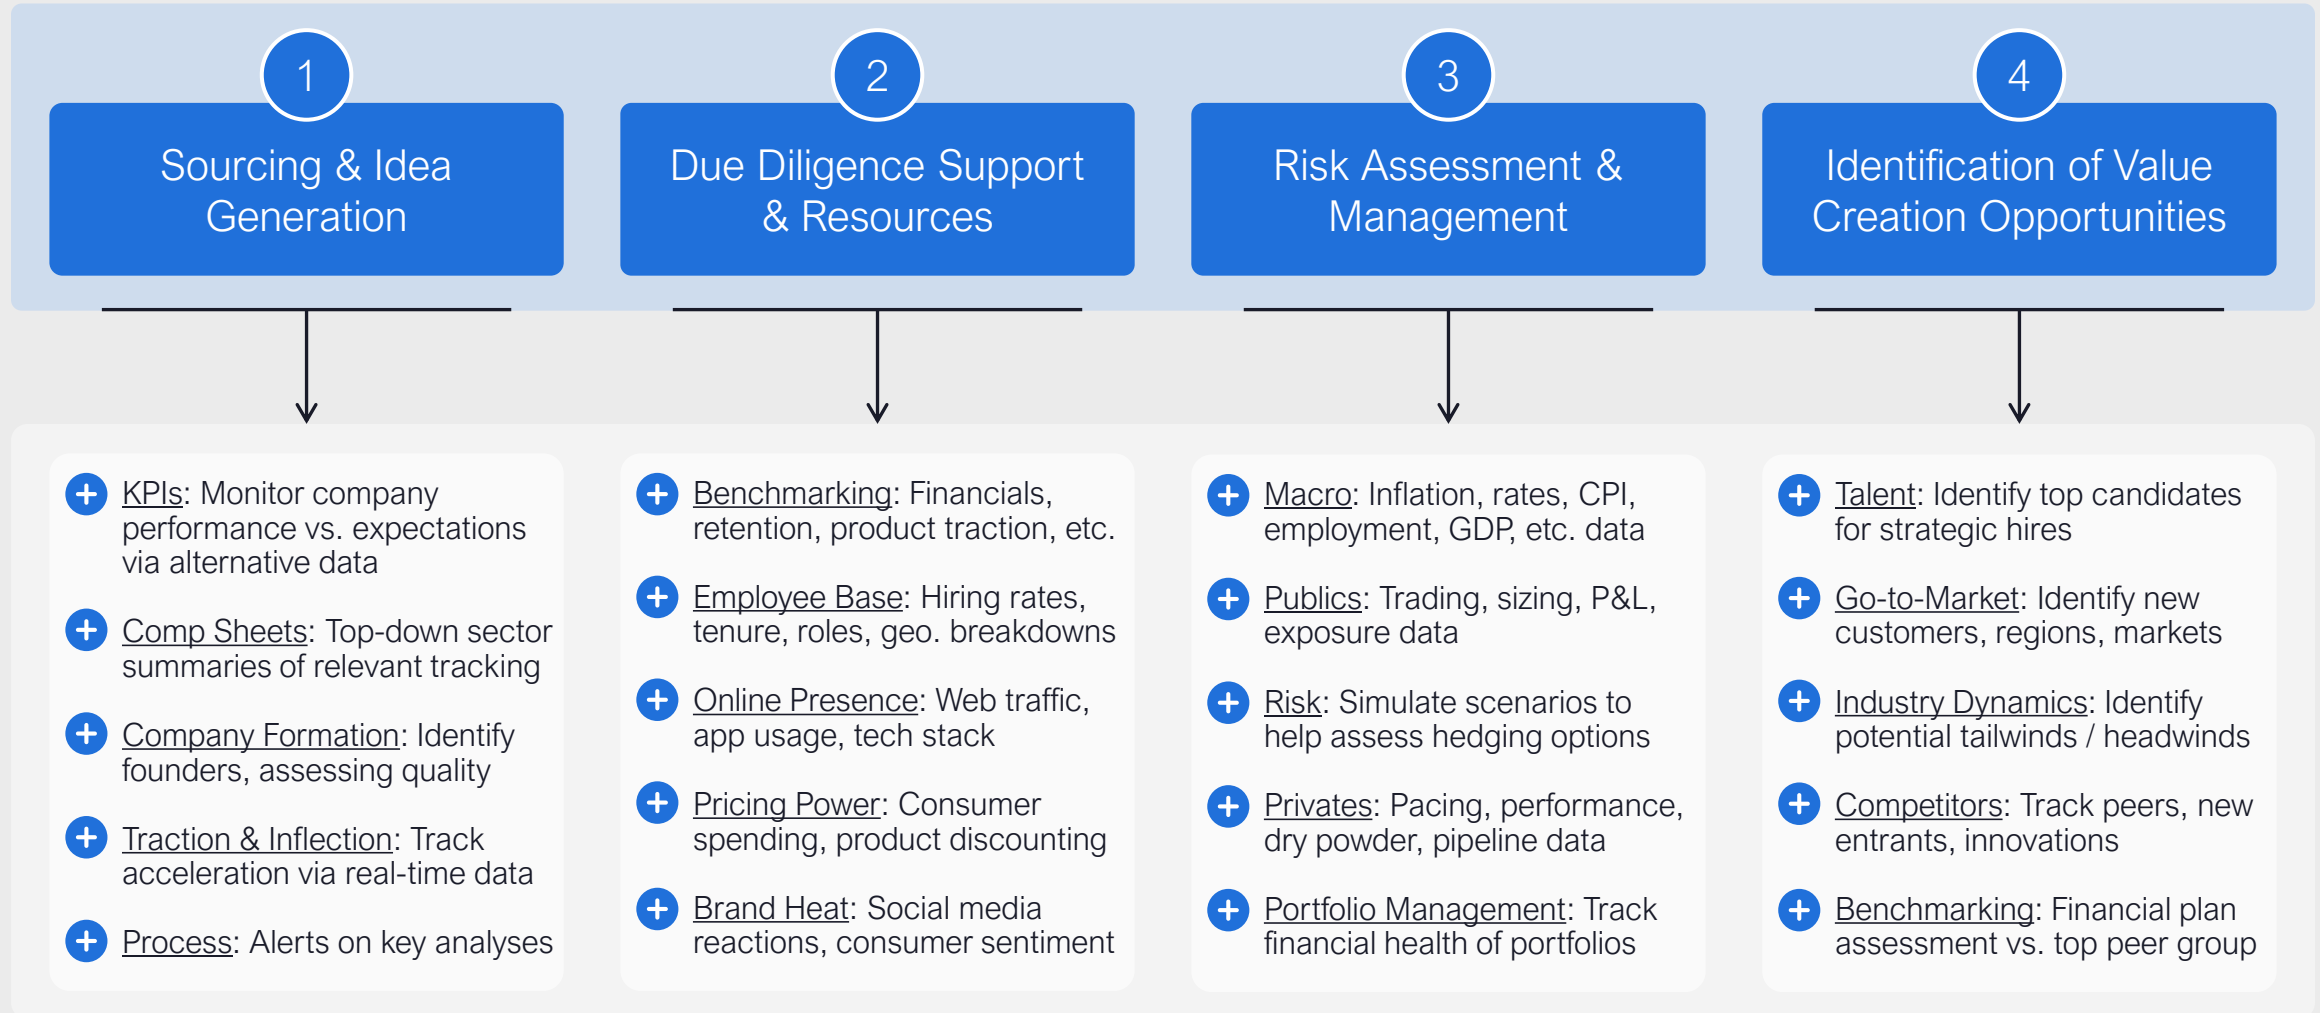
1
Sourcing & Idea Generation

2
Due Diligence Support & Resources

3
Risk Assessment & Management

4
Identification of Value Creation Opportunities

KPIs: Monitor company performance vs. expectations via alternative data

Comp Sheets: Top-down sector summaries of relevant tracking

Company Formation: Identify founders, assessing quality

Traction & Inflection: Track acceleration via real-time data

Process: Alerts on key analyses

Benchmarking: Financials, retention, product traction, etc.

Employee Base: Hiring rates, tenure, roles, geo. breakdowns

Online Presence: Web traffic, app usage, tech stack

Pricing Power: Consumer spending, product discounting

Brand Heat: Social media reactions, consumer sentiment

Macro: Inflation, rates, CPI, employment, GDP, etc. data

Publics: Trading, sizing, P&L, exposure data

Risk: Simulate scenarios to help assess hedging options

Privates: Pacing, performance, dry powder, pipeline data

Portfolio Management: Track financial health of portfolios

Talent: Identify top candidates for strategic hires

Go-to-Market: Identify new customers, regions, markets

Industry Dynamics: Identify potential tailwinds / headwinds

Competitors: Track peers, new entrants, innovations

Benchmarking: Financial plan assessment vs. top peer group